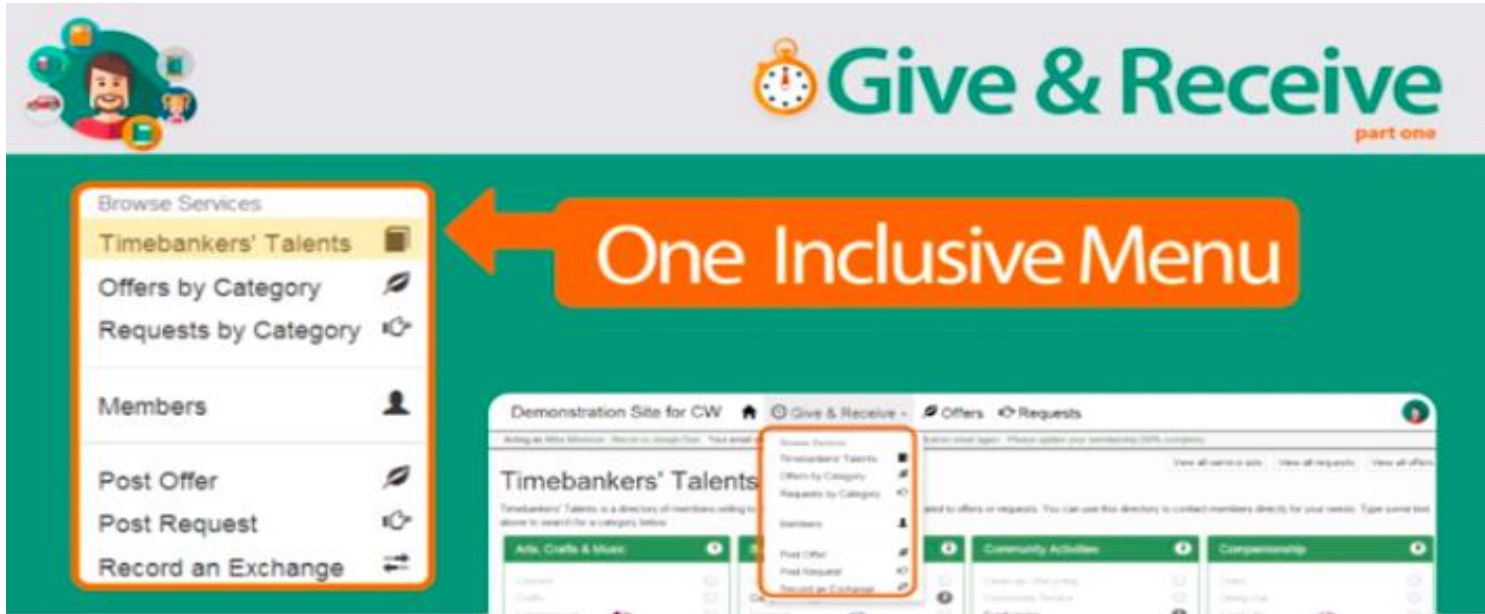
Give & Receive
part one

Browse Services
Timebankers' Talents
Offers by Category
Requests by Category

Members

Post Offer
Post Request
Record an Exchange

One Inclusive Menu

Demonstration Site for CW
Give & Receive
Offers
Requests

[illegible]

Browse Services
Timebankers' Talents
Offers by Category
Requests by Category
Members
Post Offer
Post Request
Record an Exchange

Timebankers' Talents

View all service ads
View all requests
View all offers

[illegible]

Arts, Crafts & Music
Community Activities
Companionship

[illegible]